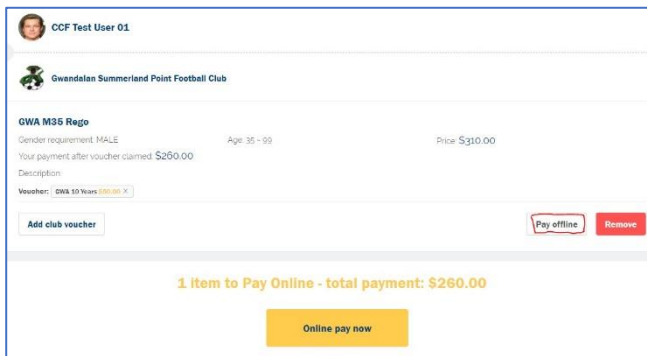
CCF Test User 01

Gwandalan Summerland Point Football Club

GWA M35 Rego

Gender requirement: MALE

Age: 35 - 99

Price: $310.00

Your payment after voucher claimed: $260.00

Description

Voucher: GWA 10 Years $50.00 ×

Add club voucher

Pay offline

Remove

1 item to Pay Online - total payment: $260.00

Online pay now